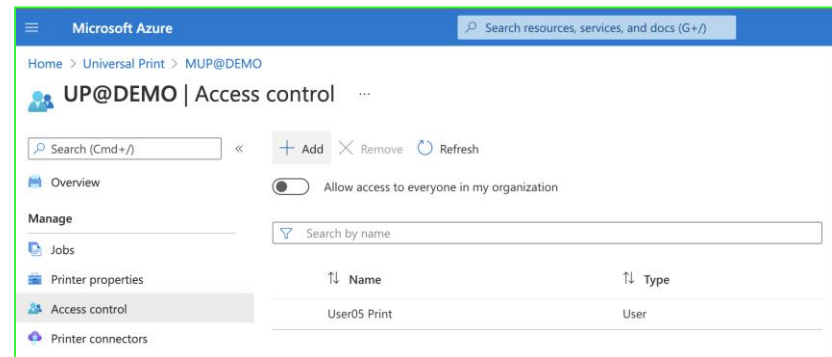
Microsoft Azure

Search resources, services, and docs (G+/)

Home > Universal Print > MUP@DEMO

UP@DEMO | Access control ...

Search (Cmd+/) «

Overview

Manage

Jobs

Printer properties

Access control

Printer connectors

+ Add × Remove Refresh

Allow access to everyone in my organization

Search by name

| Name | Type |
|---|---|
| User05 Print | User |